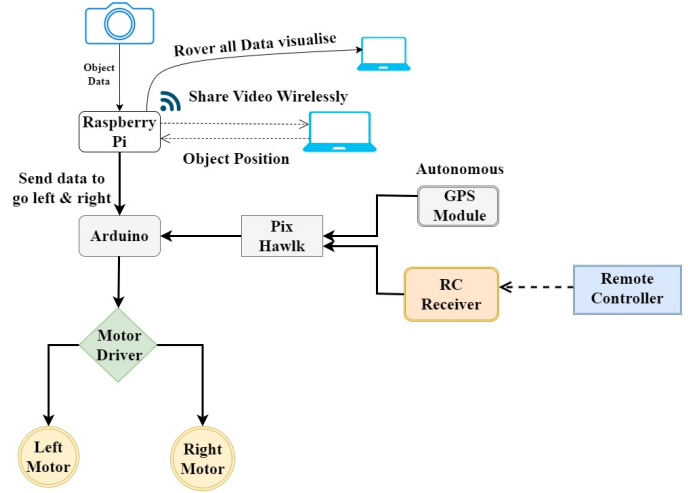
Object Data

Rover all Data visualise

Share Video Wirelessly

Raspberry Pi

Object Position

Send data to go left & right

Autonomous

GPS Module

Arduino

Pix Hawlk

RC Receiver

Remote Controller

Motor Driver

Left Motor

Right Motor